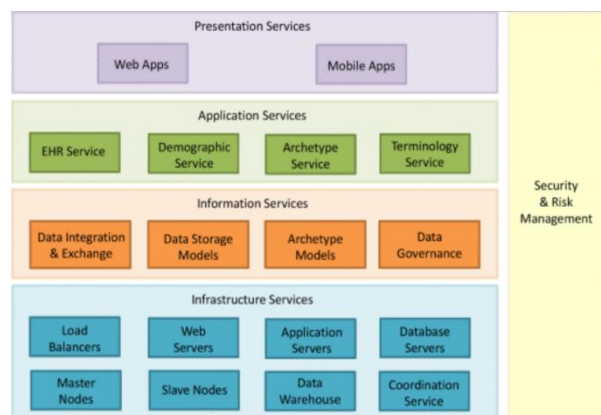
Presentation Services

Web Apps

Mobile Apps

Application Services

EHR Service

Demographic Service

Archetype Service

Terminology Service

Information Services

Data Integration & Exchange

Data Storage Models

Archetype Models

Data Governance

Infrastructure Services

Load Balancers

Web Servers

Application Servers

Database Servers

Master Nodes

Slave Nodes

Data Warehouse

Coordination Service

Security & Risk Management